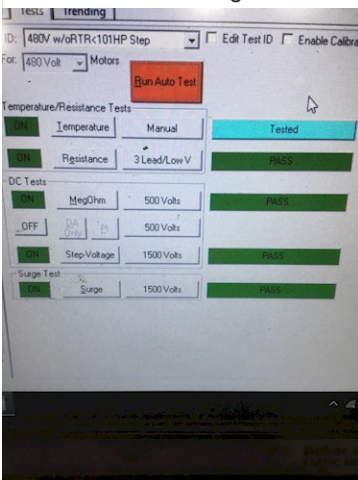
Tests | Trending

ID: 480V w/oRTR<101HP Step
Edit Test ID
Enable Calibra

For: 480 Volt Motors

Run Auto Test

Temperature/Resistance Tests

ON | Temperature | Manual | Tested

ON | Resistance | 3 Lead/Low V | PASS

DC Tests

ON | MegOhm | 500 Volts | PASS

OFF | DA Only | PI | 500 Volts

ON | Step-Voltage | 1500 Volts | PASS

Surge Test

ON | Surge | 1500 Volts | PASS